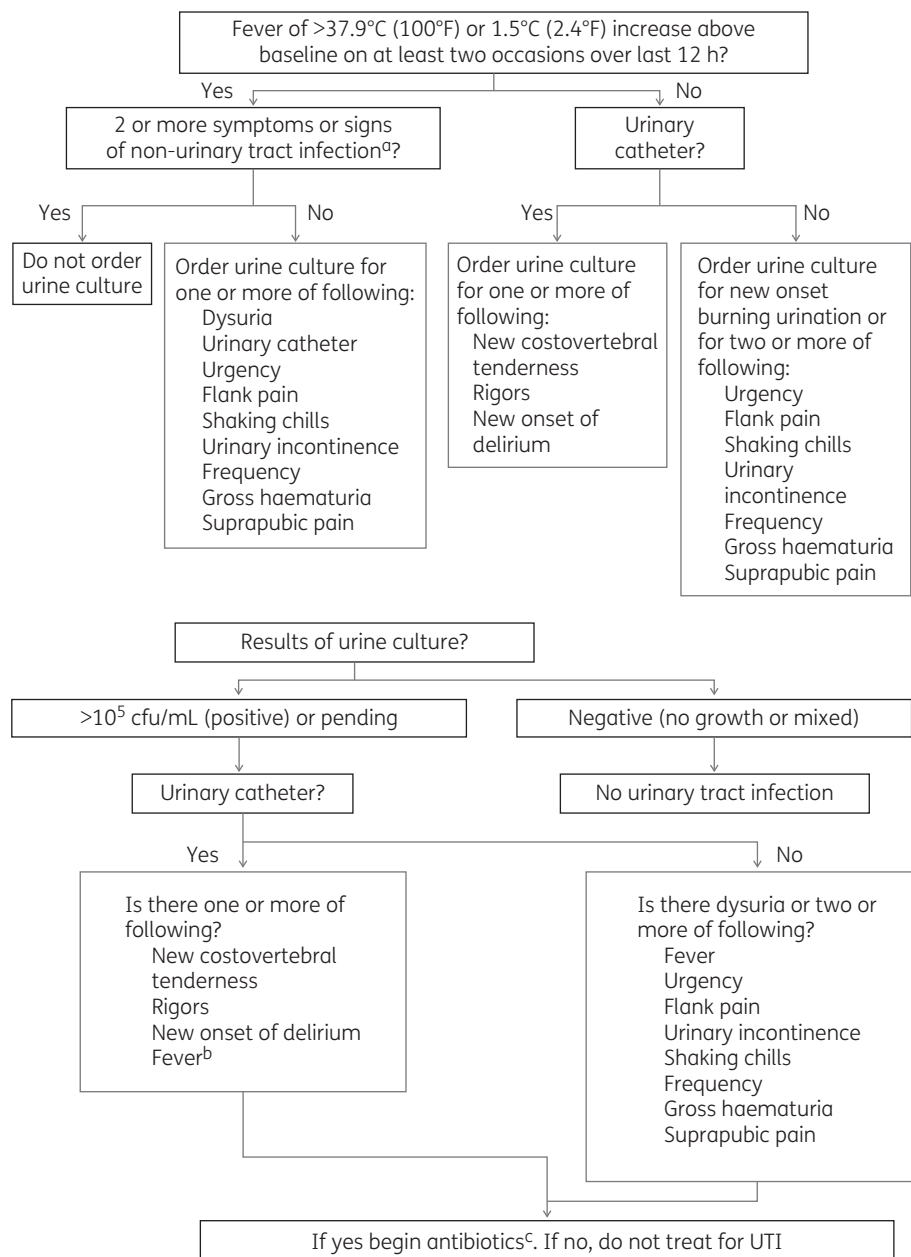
Fever of >37.9°C (100°F) or 1.5°C (2.4°F) increase above baseline on at least two occasions over last 12 h?

Yes

No

2 or more symptoms or signs of non-urinary tract infection$^{a}$?

Urinary catheter?

Yes

No

Yes

No

Do not order urine culture

Order urine culture for one or more of following:
Dysuria
Urinary catheter
Urgency
Flank pain
Shaking chills
Urinary incontinence
Frequency
Gross haematuria
Suprapubic pain

Order urine culture for one or more of following:
New costovertebral tenderness
Rigors
New onset of delirium

Order urine culture for new onset burning urination or for two or more of following:
Urgency
Flank pain
Shaking chills
Urinary incontinence
Frequency
Gross haematuria
Suprapubic pain

Results of urine culture?

$>10^5$ cfu/mL (positive) or pending

Negative (no growth or mixed)

Urinary catheter?

No urinary tract infection

Yes

No

Is there one or more of following?
New costovertebral tenderness
Rigors
New onset of delirium
Fever$^{b}$

Is there dysuria or two or more of following?
Fever
Urgency
Flank pain
Urinary incontinence
Shaking chills
Frequency
Gross haematuria
Suprapubic pain

If yes begin antibiotics$^{c}$. If no, do not treat for UTI